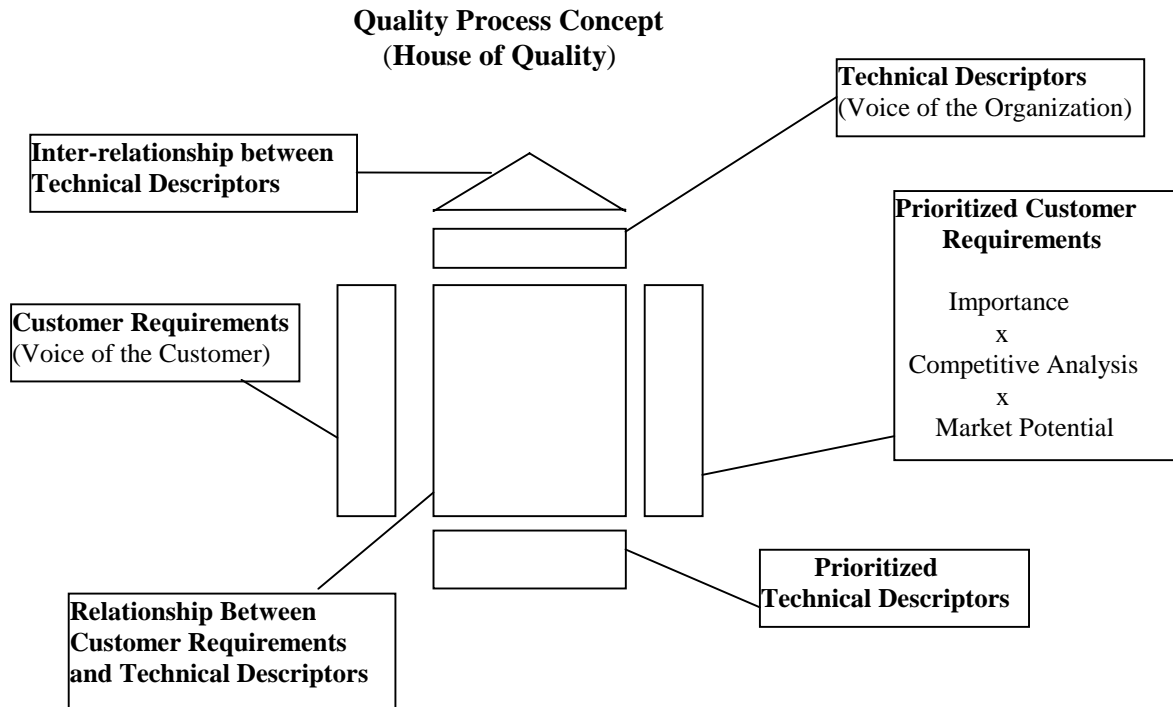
Quality Process Concept
(House of Quality)

Technical Descriptors
(Voice of the Organization)

Inter-relationship between Technical Descriptors

Prioritized Customer Requirements

Importance
x
Competitive Analysis
x
Market Potential

Customer Requirements
(Voice of the Customer)

Prioritized Technical Descriptors

Relationship Between Customer Requirements and Technical Descriptors